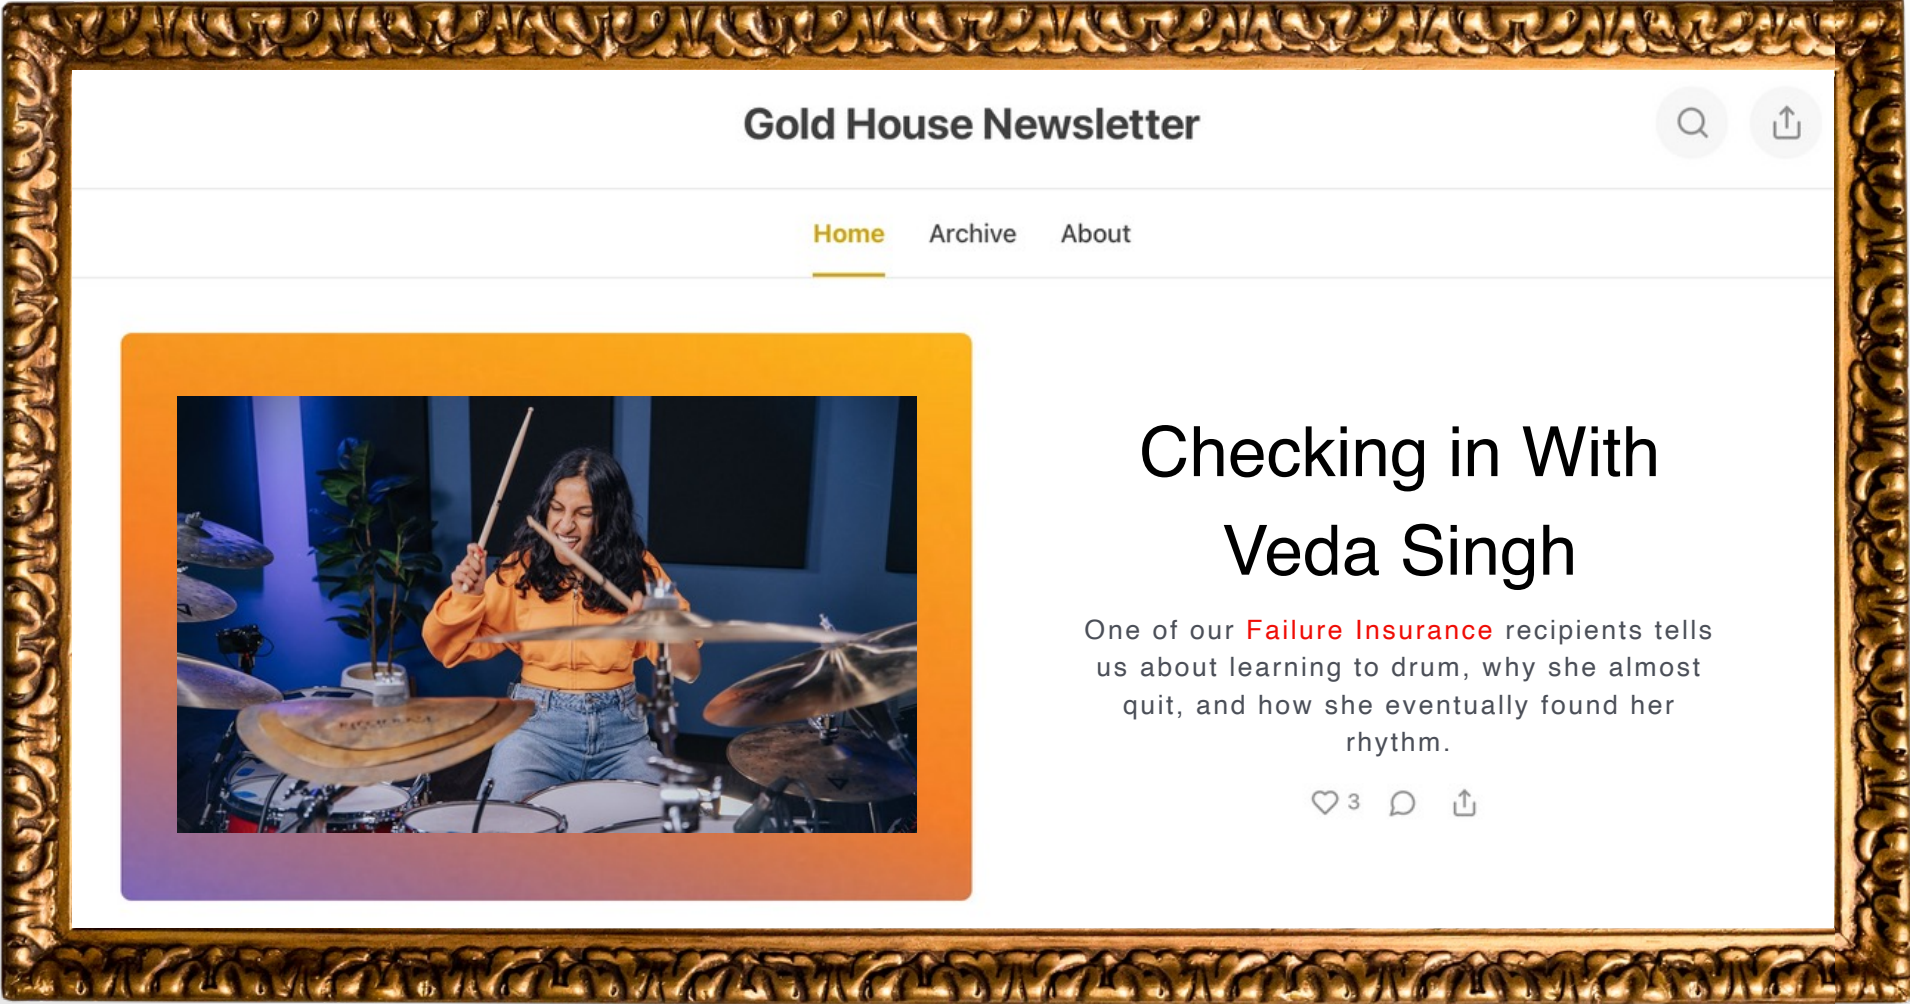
Gold House Newsletter

Home Archive About

Checking in With Veda Singh

One of our Failure Insurance recipients tells us about learning to drum, why she almost quit, and how she eventually found her rhythm.

3